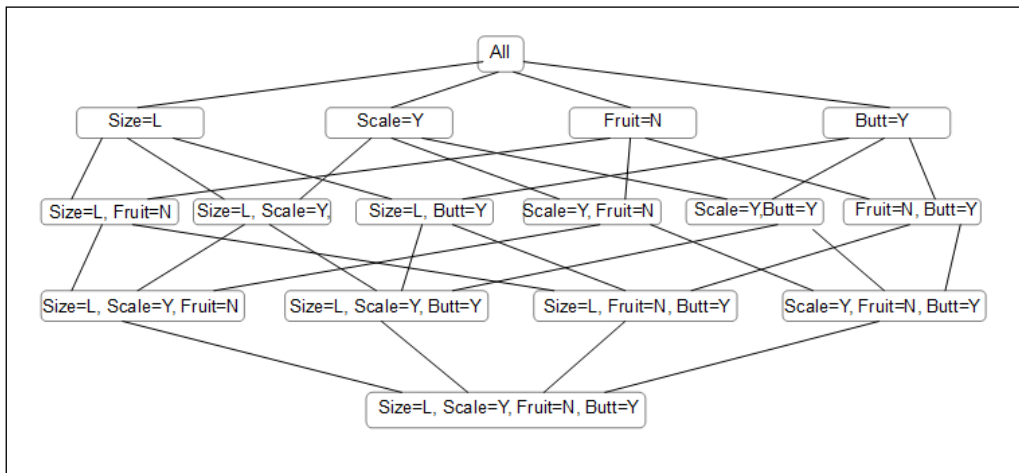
All

Size=L
Scale=Y
Fruit=N
Butt=Y

Size=L, Fruit=N
Size=L, Scale=Y,
Size=L, Butt=Y
Scale=Y, Fruit=N
Scale=Y,Butt=Y
Fruit=N, Butt=Y

Size=L, Scale=Y, Fruit=N
Size=L, Scale=Y, Butt=Y
Size=L, Fruit=N, Butt=Y
Scale=Y, Fruit=N, Butt=Y

Size=L, Scale=Y, Fruit=N, Butt=Y